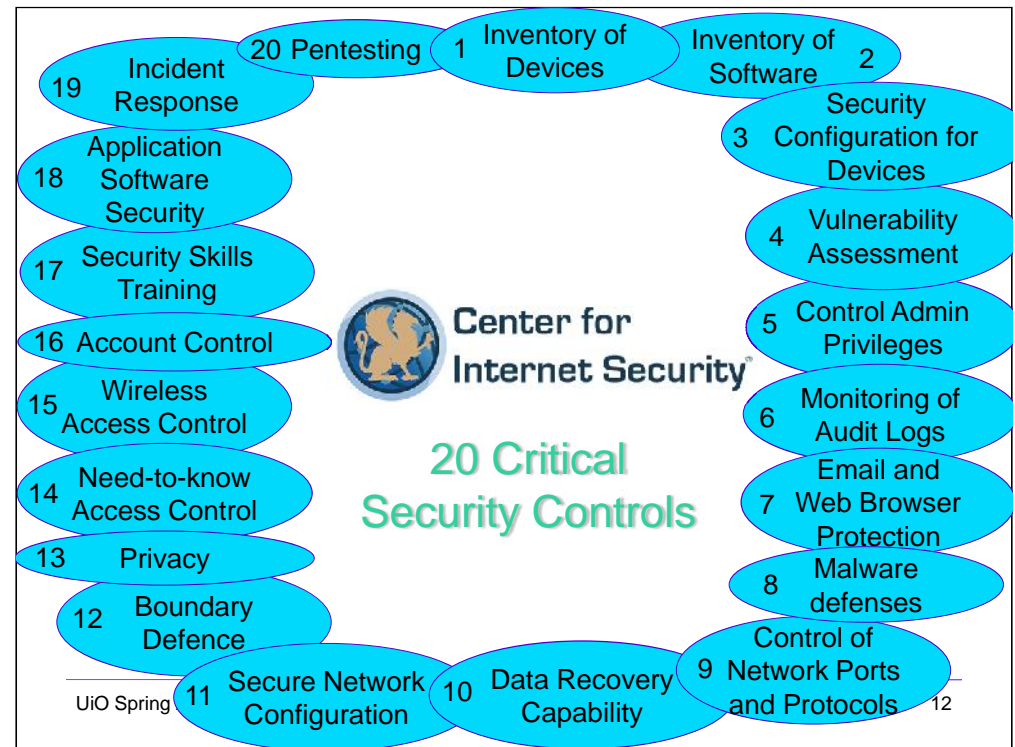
1 Inventory of Devices

2 Inventory of Software

3 Security Configuration for Devices

4 Vulnerability Assessment

5 Control Admin Privileges

6 Monitoring of Audit Logs

7 Email and Web Browser Protection

8 Malware defenses

9 Control of Network Ports and Protocols

10 Data Recovery Capability

11 Secure Network Configuration

12 Boundary Defence

13 Privacy

14 Need-to-know Access Control

15 Wireless Access Control

16 Account Control

17 Security Skills Training

18 Application Software Security

19 Incident Response

20 Pentesting

Center for Internet Security

20 Critical Security Controls

UiO Spring

12